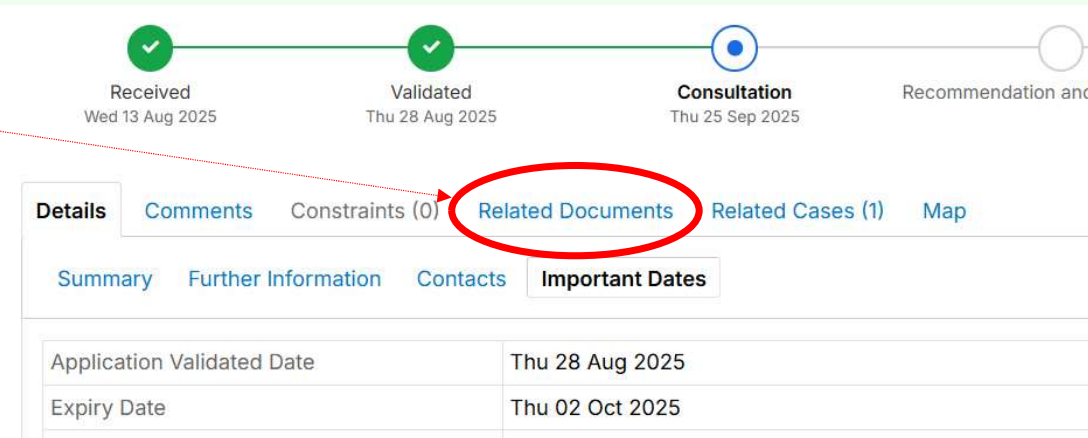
Received
Wed 13 Aug 2025

Validated
Thu 28 Aug 2025

Consultation
Thu 25 Sep 2025

Recommendation anc

Details Comments Constraints (0) Related Documents Related Cases (1) Map

Summary Further Information Contacts Important Dates

| Application Validated Date | Thu 28 Aug 2025 |
|---|---|
| Expiry Date | Thu 02 Oct 2025 |